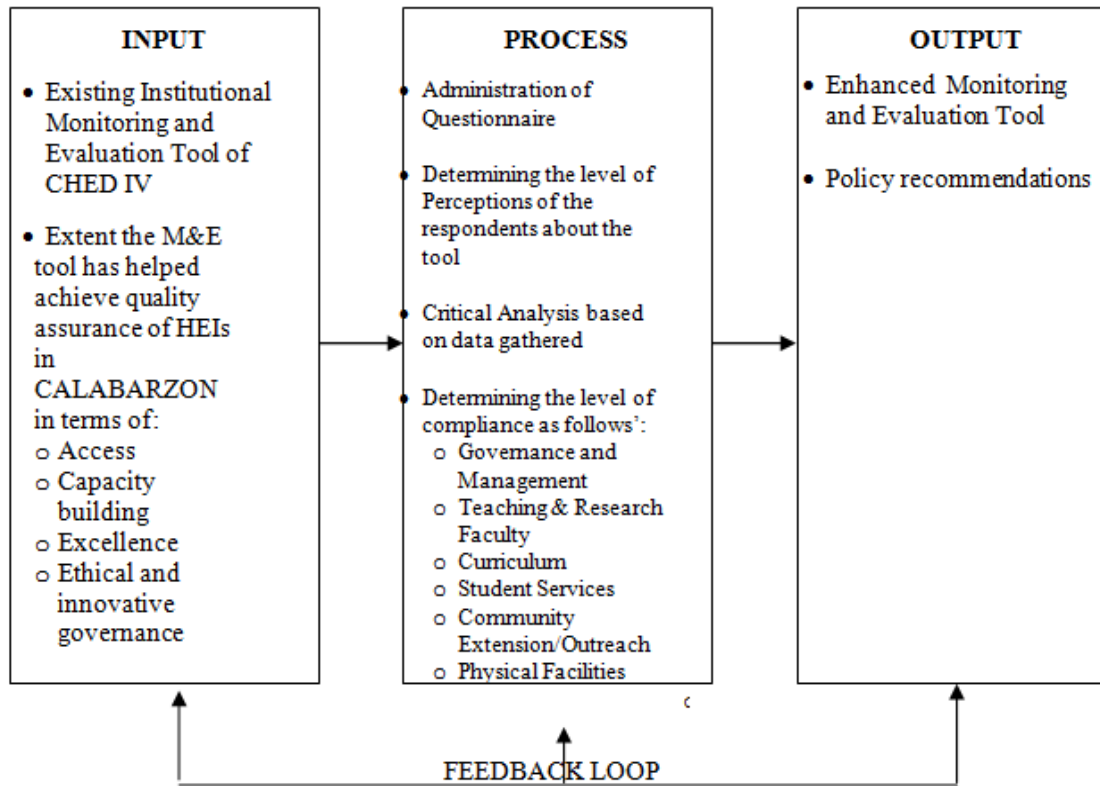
INPUT

- Existing Institutional Monitoring and Evaluation Tool of CHED IV
- Extent the M&E tool has helped achieve quality assurance of HEIs in CALABARZON in terms of:
  - Access
  - Capacity building
  - Excellence
  - Ethical and innovative governance

PROCESS

- Administration of Questionnaire
- Determining the level of Perceptions of the respondents about the tool
- Critical Analysis based on data gathered
- Determining the level of compliance as follows':
  - Governance and Management
  - Teaching & Research Faculty
  - Curriculum
  - Student Services
  - Community Extension/Outreach
  - Physical Facilities

OUTPUT

- Enhanced Monitoring and Evaluation Tool
- Policy recommendations

c

FEEDBACK LOOP